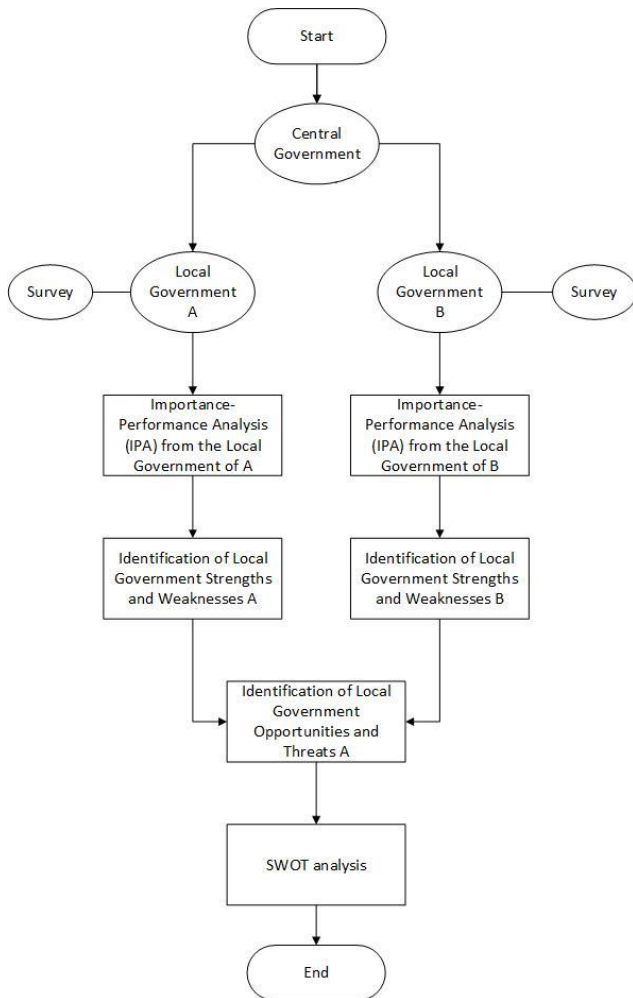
Start

Central Government

Survey

Local Government A

Local Government B

Survey

Importance-Performance Analysis (IPA) from the Local Government of A

Importance-Performance Analysis (IPA) from the Local Government of B

Identification of Local Government Strengths and Weaknesses A

Identification of Local Government Strengths and Weaknesses B

Identification of Local Government Opportunities and Threats A

SWOT analysis

End